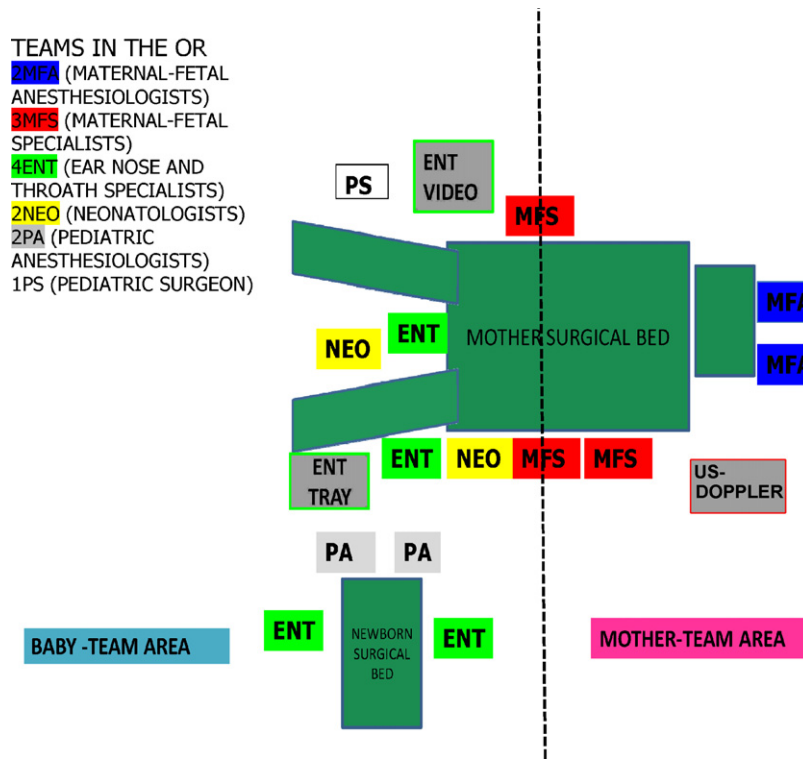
TEAMS IN THE OR
2MFA (MATERNAL-FETAL ANESTHESIOLOGISTS)
3MFS (MATERNAL-FETAL SPECIALISTS)
4ENT (EAR NOSE AND THROATH SPECIALISTS)
2NEO (NEONATOLOGISTS)
2PA (PEDIATRIC ANESTHESIOLOGISTS)
1PS (PEDIATRIC SURGEON)

PS

ENT VIDEO

MFS

MFA

MFA

NEO

ENT

MOTHER SURGICAL BED

ENT TRAY

ENT

NEO

MFS

MFS

US-DOPPLER

PA

PA

BABY -TEAM AREA

ENT

NEWBORN SURGICAL BED

ENT

MOTHER-TEAM AREA